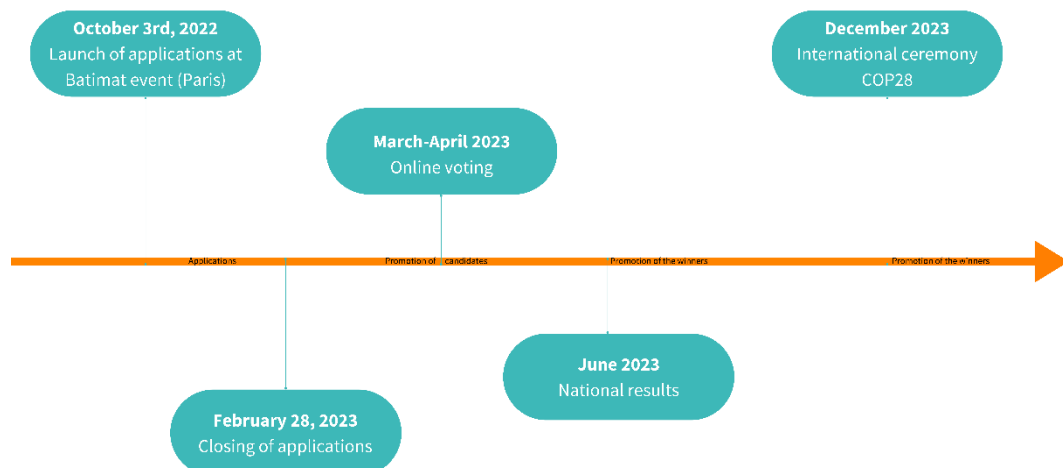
October 3rd, 2022
Launch of applications at Batimat event (Paris)

December 2023
International ceremony COP28

March-April 2023
Online voting

Applications

Promotion of candidates

Promotion of the winners

Promotion of the winners

June 2023
National results

February 28, 2023
Closing of applications